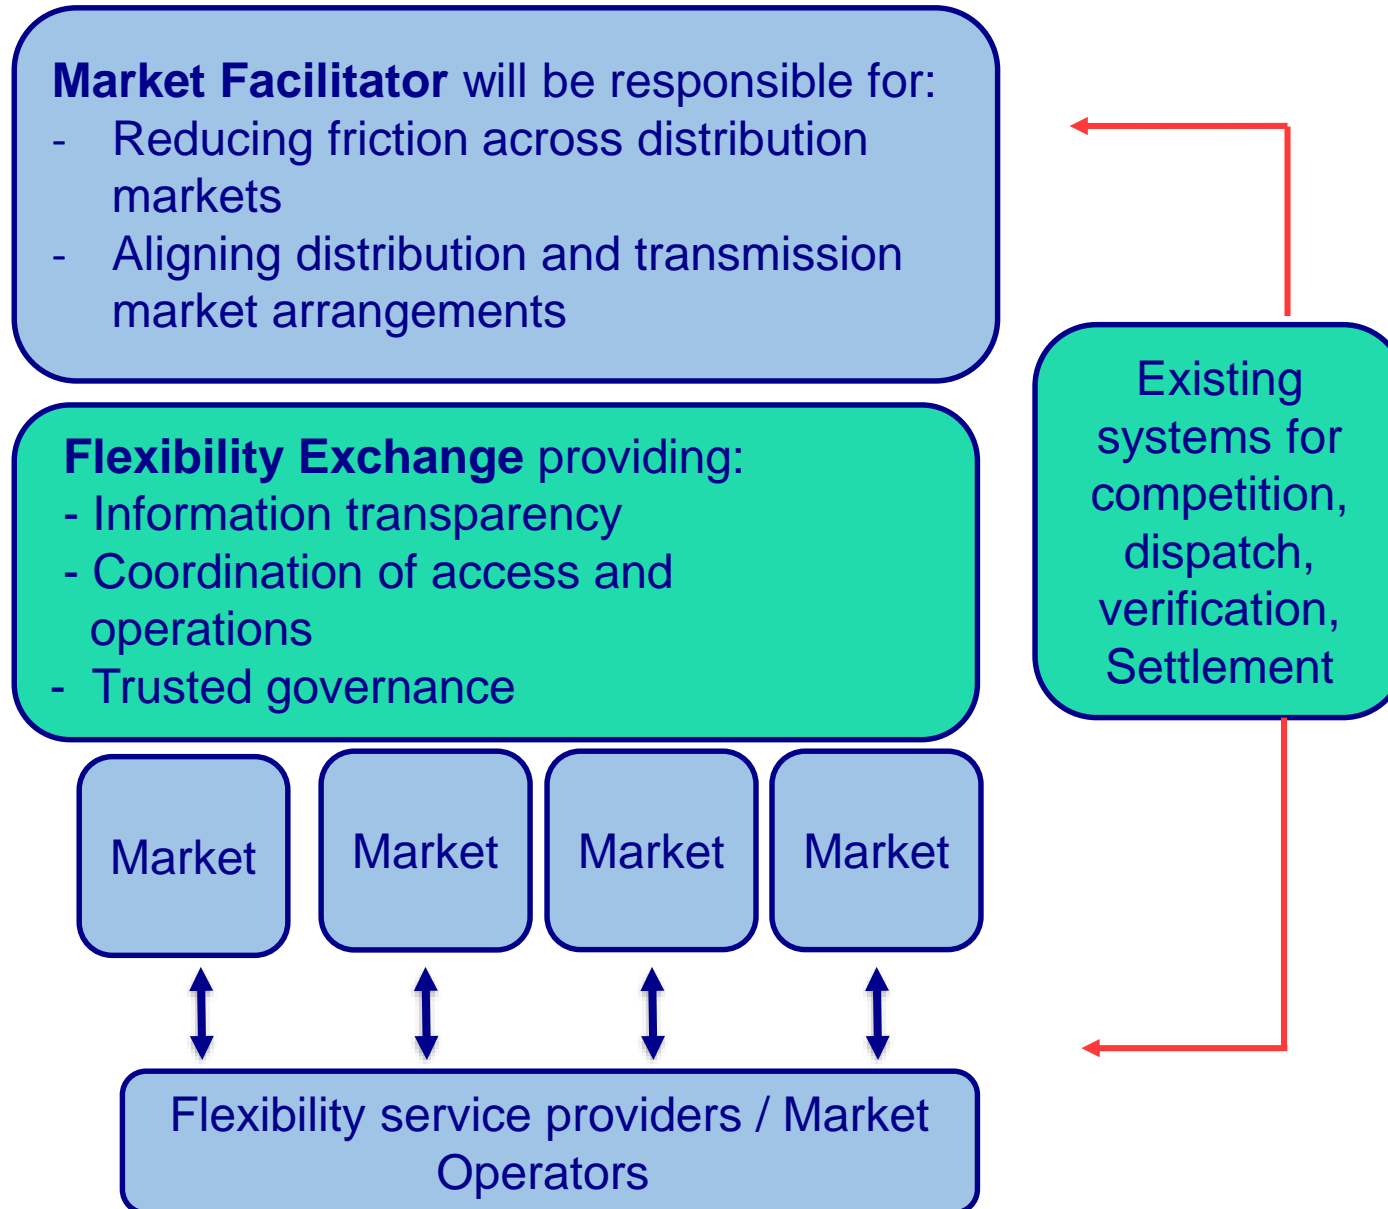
**Market Facilitator** will be responsible for:
- Reducing friction across distribution markets
- Aligning distribution and transmission market arrangements

**Flexibility Exchange** providing:
- Information transparency
- Coordination of access and operations
- Trusted governance

Market

Market

Market

Market

Flexibility service providers / Market Operators

Existing systems for competition, dispatch, verification, Settlement